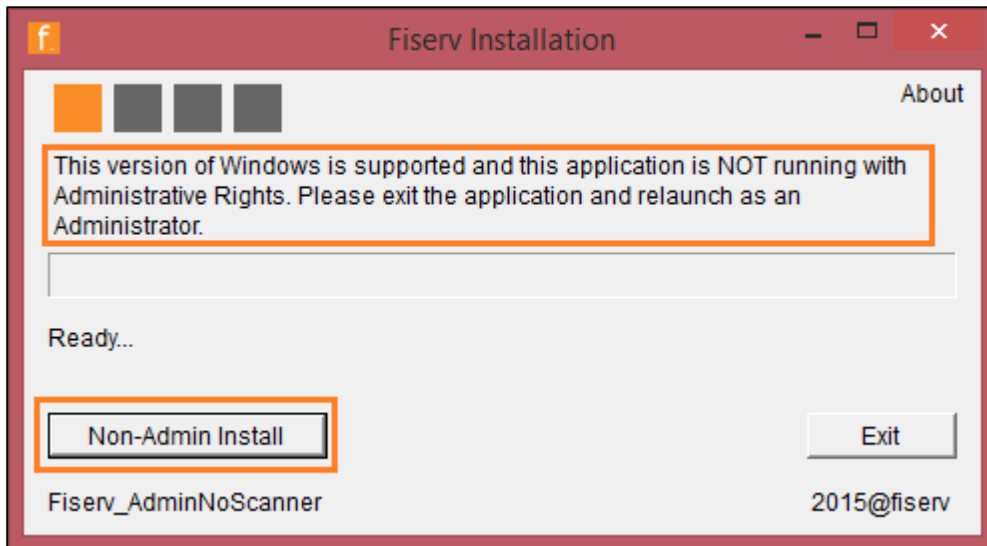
f.

Fiserv Installation

About

This version of Windows is supported and this application is NOT running with Administrative Rights. Please exit the application and relaunch as an Administrator.

Ready...

Non-Admin Install

Exit

Fiserv_AdminNoScanner

2015@fiserv